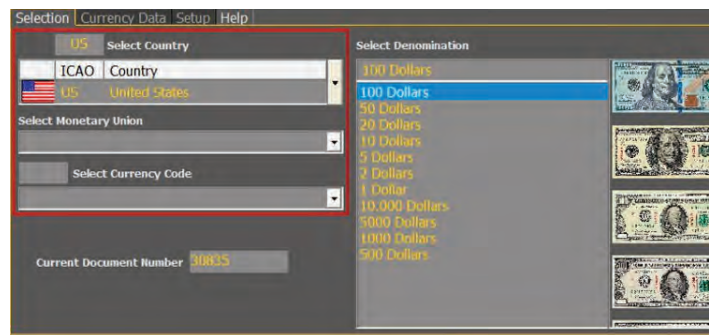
Selection | Currency Data | Setup | Help

US Select Country

| ICAO | Country |
|---|---|
| US | United States |

Select Monetary Union

Select Currency Code

Current Document Number 30835

Select Denomination

100 Dollars

100 Dollars
50 Dollars
20 Dollars
10 Dollars
5 Dollars
2 Dollars
1 Dollar
10,000 Dollars
5000 Dollars
1000 Dollars
500 Dollars